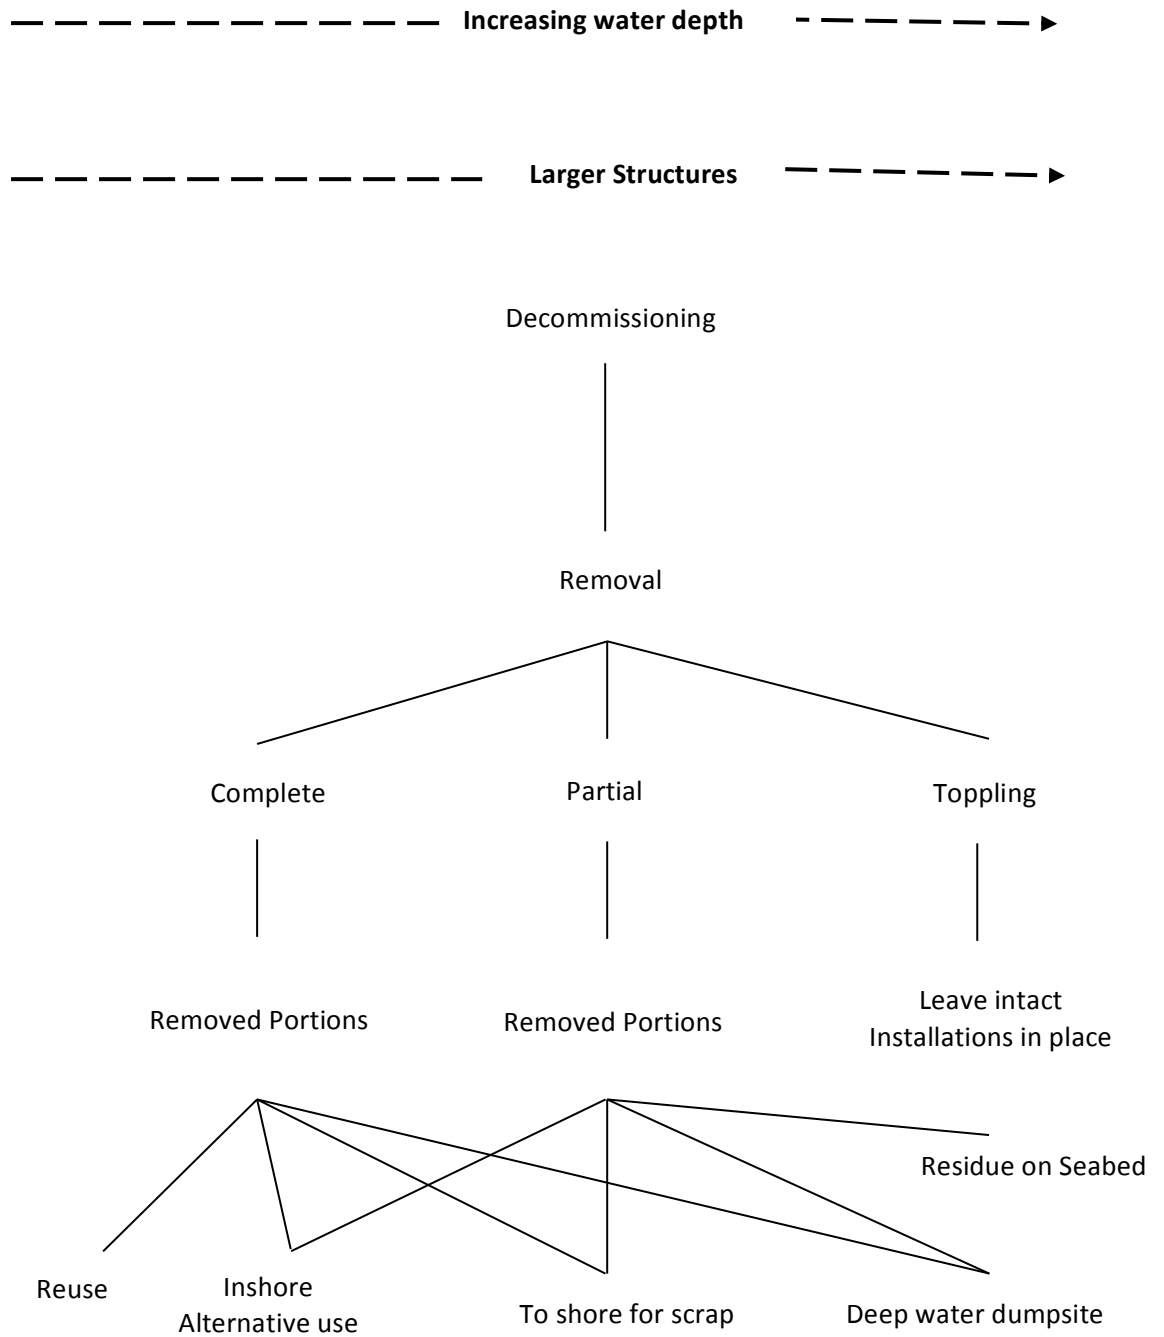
Increasing water depth

Larger Structures

Decommissioning

Removal

Complete

Partial

Toppling

Removed Portions

Removed Portions

Leave intact
Installations in place

Residue on Seabed

Reuse

Inshore
Alternative use

To shore for scrap

Deep water dumpsite